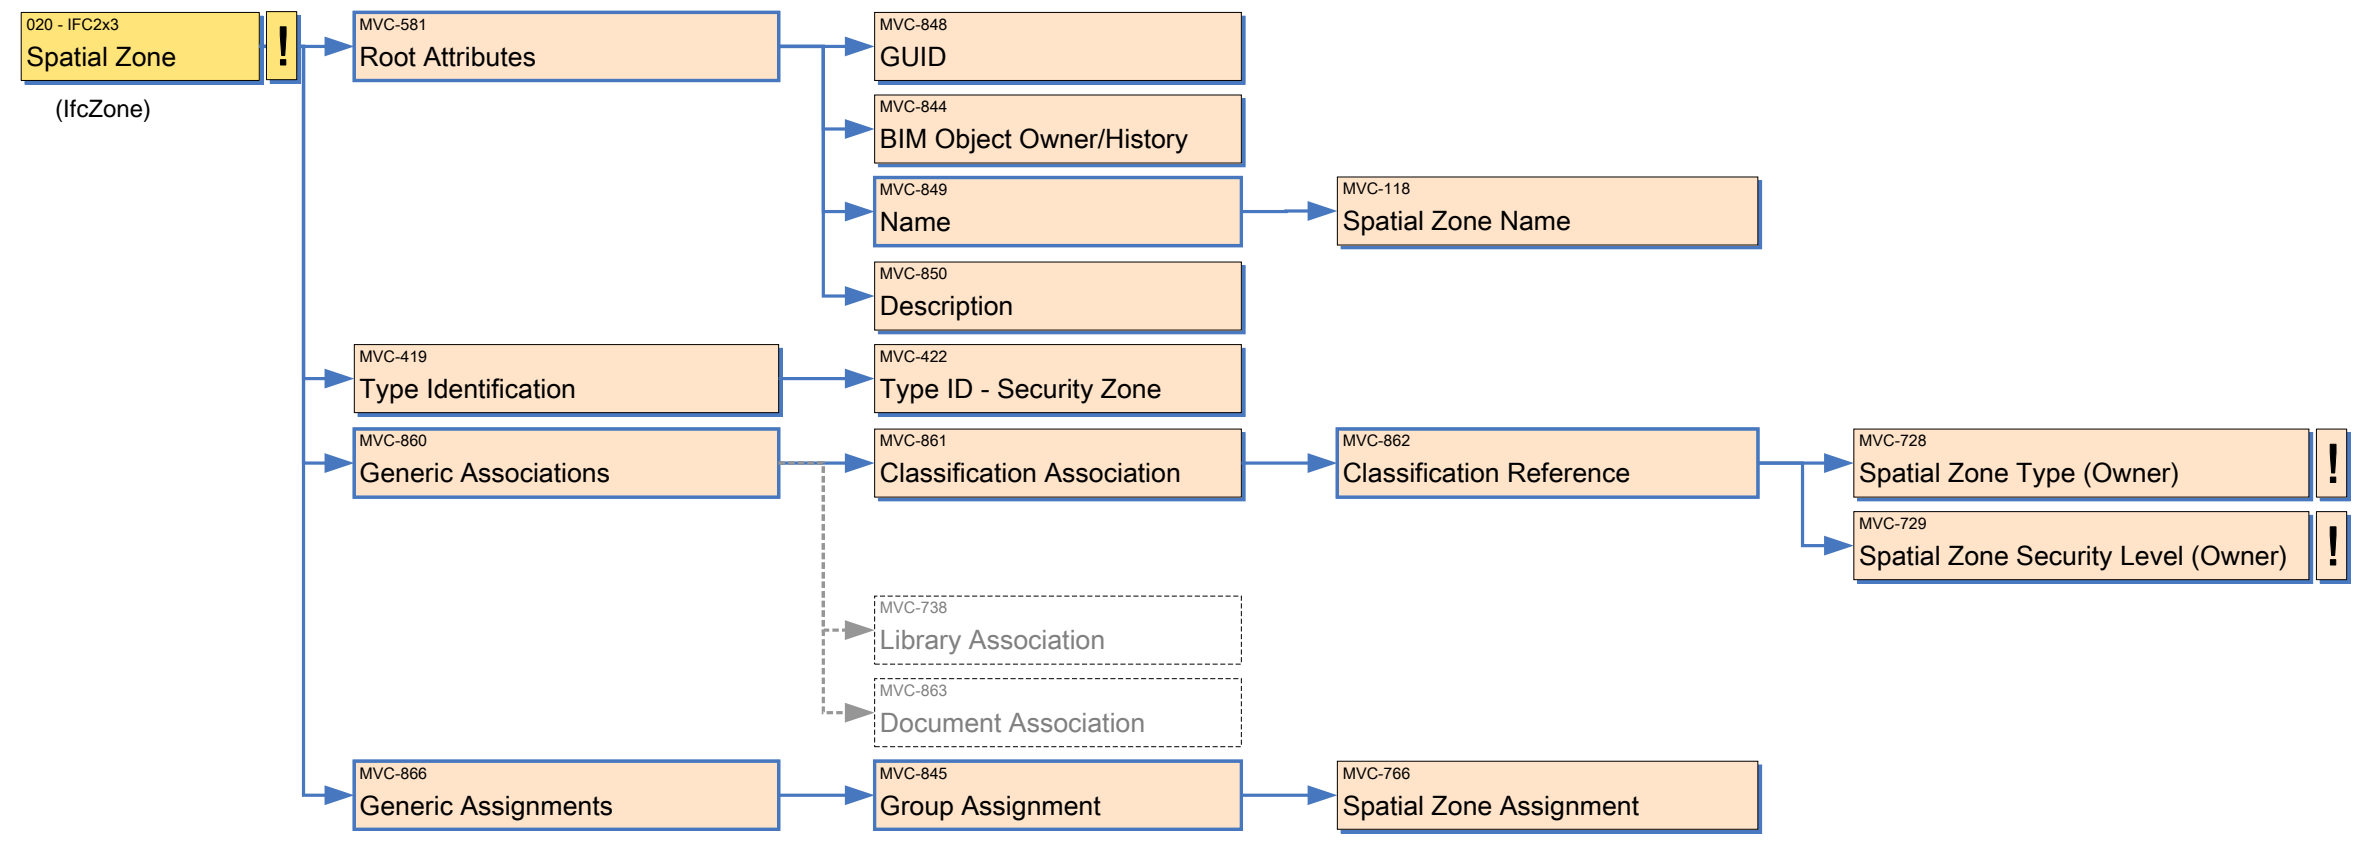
020 - IFC2x3
Spatial Zone
!
(IfcZone)

MVC-581
Root Attributes

MVC-848
GUID

MVC-844
BIM Object Owner/History

MVC-849
Name

MVC-118
Spatial Zone Name

MVC-850
Description

MVC-419
Type Identification

MVC-422
Type ID - Security Zone

MVC-860
Generic Associations

MVC-861
Classification Association

MVC-862
Classification Reference

MVC-728
Spatial Zone Type (Owner)
!

MVC-729
Spatial Zone Security Level (Owner)
!

MVC-738
Library Association

MVC-863
Document Association

MVC-866
Generic Assignments

MVC-845
Group Assignment

MVC-766
Spatial Zone Assignment